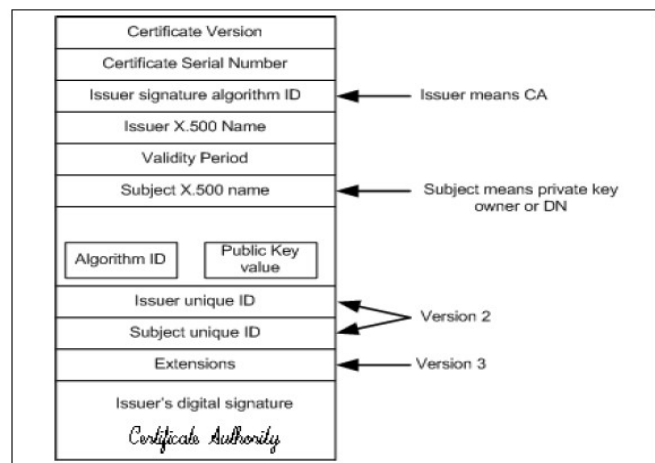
Certificate Version

Certificate Serial Number

Issuer signature algorithm ID

Issuer means CA

Issuer X.500 Name

Validity Period

Subject X.500 name

Subject means private key owner or DN

Algorithm ID

Public Key value

Issuer unique ID

Subject unique ID

Version 2

Extensions

Version 3

Issuer's digital signature

Certificate Authority